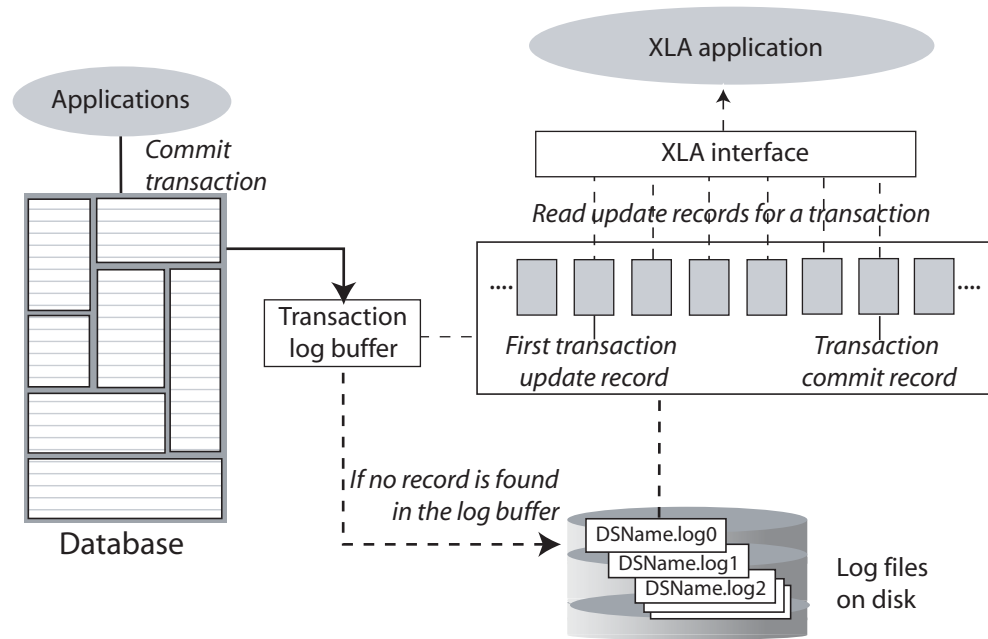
XLA application

Applications

Commit transaction

XLA interface

Read update records for a transaction

....

....

Transaction log buffer

First transaction update record

Transaction commit record

If no record is found in the log buffer

Database

DSName.log0

DSName.log1

DSName.log2

Log files on disk